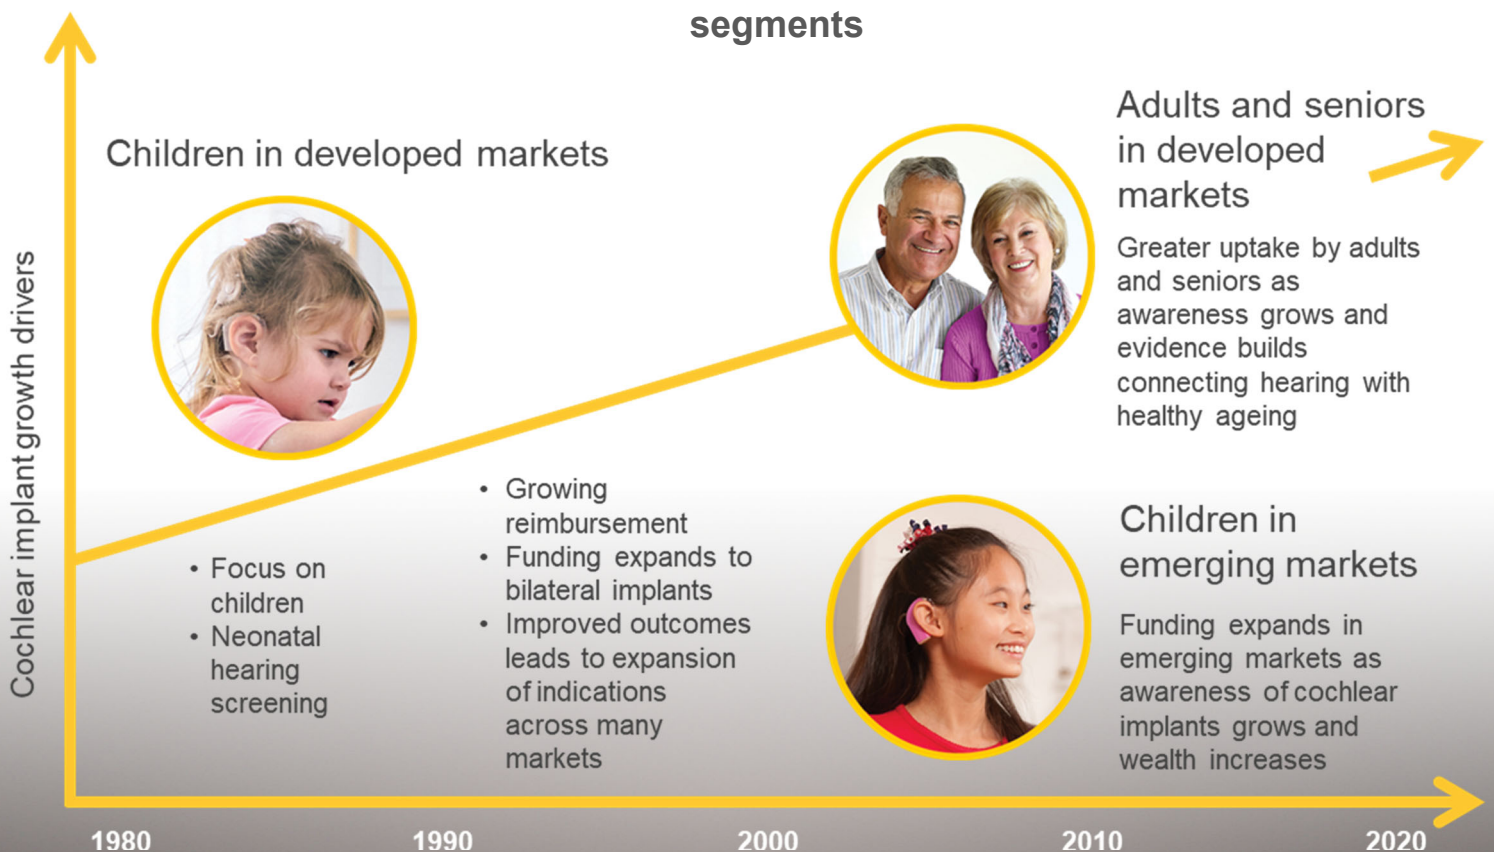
segments

Cochlear implant growth drivers

Children in developed markets

Adults and seniors in developed markets

Greater uptake by adults and seniors as awareness grows and evidence builds connecting hearing with healthy ageing

• Focus on children
• Neonatal hearing screening

• Growing reimbursement
• Funding expands to bilateral implants
• Improved outcomes leads to expansion of indications across many markets

Children in emerging markets

Funding expands in emerging markets as awareness of cochlear implants grows and wealth increases

1980 1990 2000 2010 2020